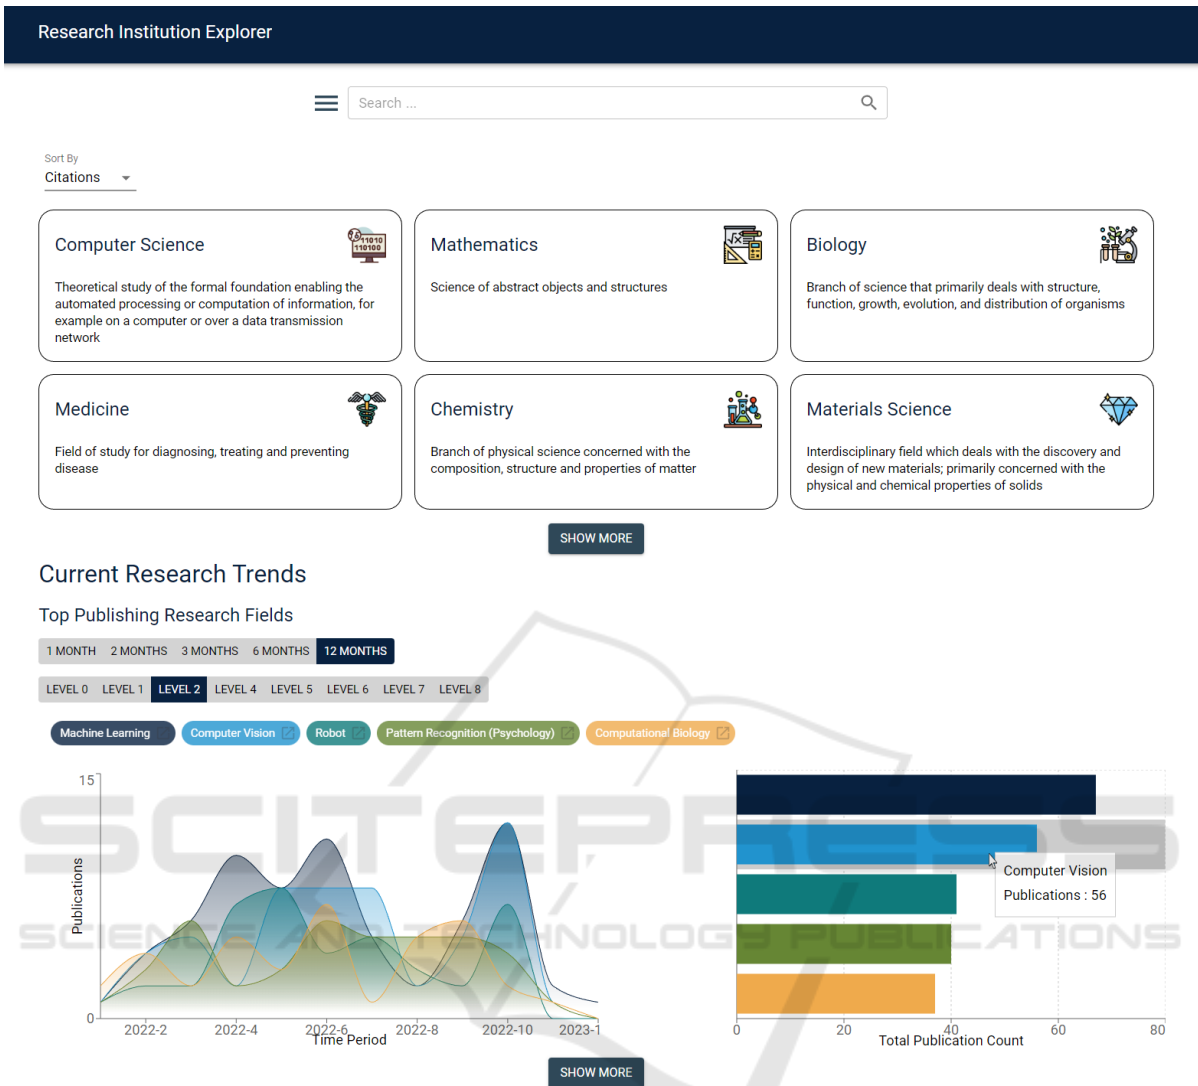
Research Institution Explorer

Search ...

Sort By
Citations

Computer Science

Theoretical study of the formal foundation enabling the automated processing or computation of information, for example on a computer or over a data transmission network

Mathematics

Science of abstract objects and structures

Biology

Branch of science that primarily deals with structure, function, growth, evolution, and distribution of organisms

Medicine

Field of study for diagnosing, treating and preventing disease

Chemistry

Branch of physical science concerned with the composition, structure and properties of matter

Materials Science

Interdisciplinary field which deals with the discovery and design of new materials; primarily concerned with the physical and chemical properties of solids

SHOW MORE

Current Research Trends

Top Publishing Research Fields

1 MONTH 2 MONTHS 3 MONTHS 6 MONTHS 12 MONTHS

LEVEL 0 LEVEL 1 LEVEL 2 LEVEL 4 LEVEL 5 LEVEL 6 LEVEL 7 LEVEL 8

Machine Learning Computer Vision Robot Pattern Recognition (Psychology) Computational Biology

15
Publications
0
2022-2 2022-4 2022-6 2022-8 2022-10 2023-1
Time Period

Computer Vision
Publications : 56

0 20 40 60 80
Total Publication Count

SHOW MORE

SCITEPRESS
SCIENCE AND TECHNOLOGY PUBLICATIONS